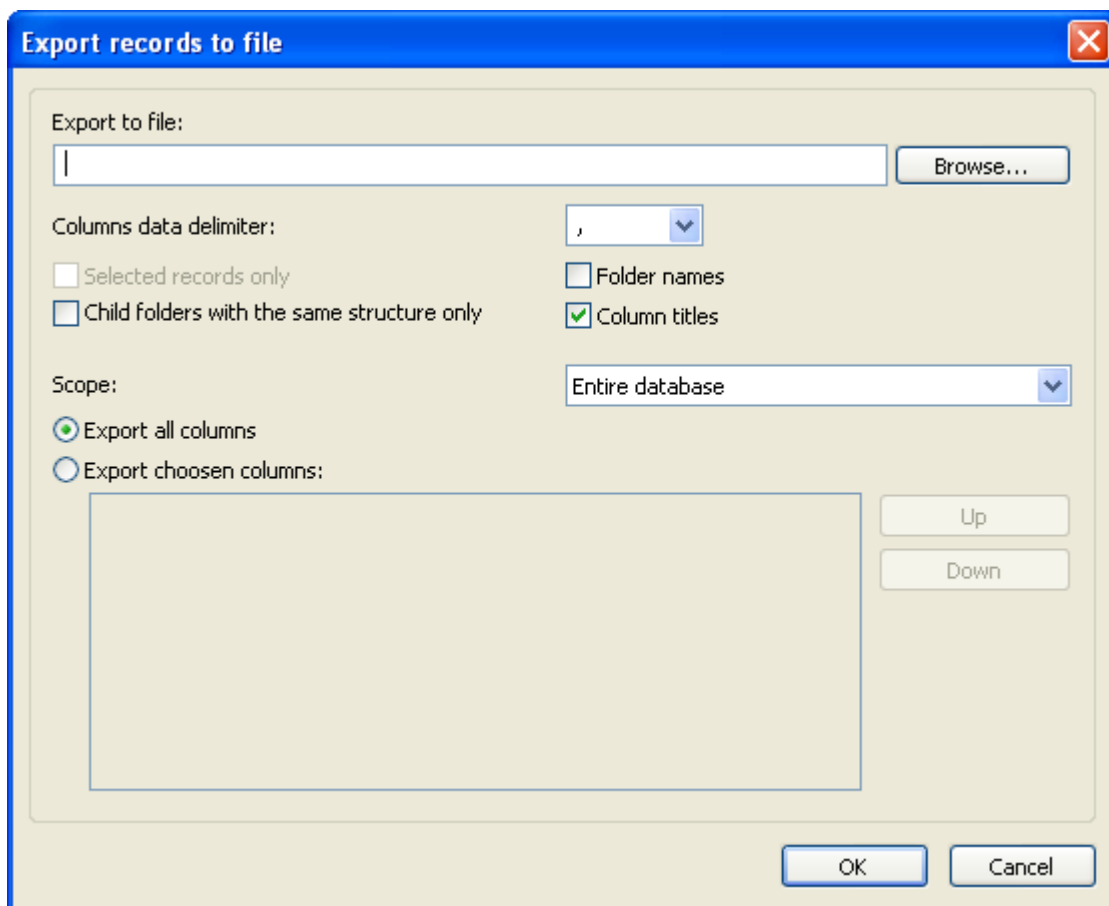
Export records to file

Export to file:

Browse...

Columns data delimiter:

,

Selected records only

Child folders with the same structure only

Folder names

Column titles

Scope:

Entire database

Export all columns

Export choosen columns:

Up

Down

OK

Cancel